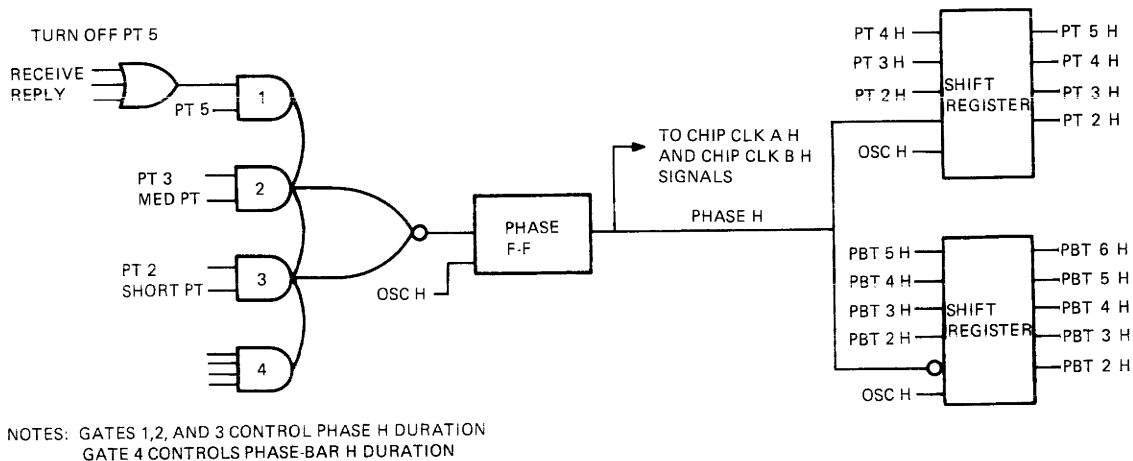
TURN OFF PT 5

RECEIVE
REPLY

PT 5
1

PT 3
MED PT
2

PT 2
SHORT PT
3

4

PHASE
F-F

OSC H

TO CHIP CLK A H
AND CHIP CLK B H
SIGNALS

PHASE H

PT 4 H
PT 3 H
PT 2 H
OSC H
SHIFT
REGISTER
PT 5 H
PT 4 H
PT 3 H
PT 2 H

PBT 5 H
PBT 4 H
PBT 3 H
PBT 2 H
OSC H
SHIFT
REGISTER
PBT 6 H
PBT 5 H
PBT 4 H
PBT 3 H
PBT 2 H

NOTES: GATES 1,2, AND 3 CONTROL PHASE H DURATION
GATE 4 CONTROLS PHASE-BAR H DURATION